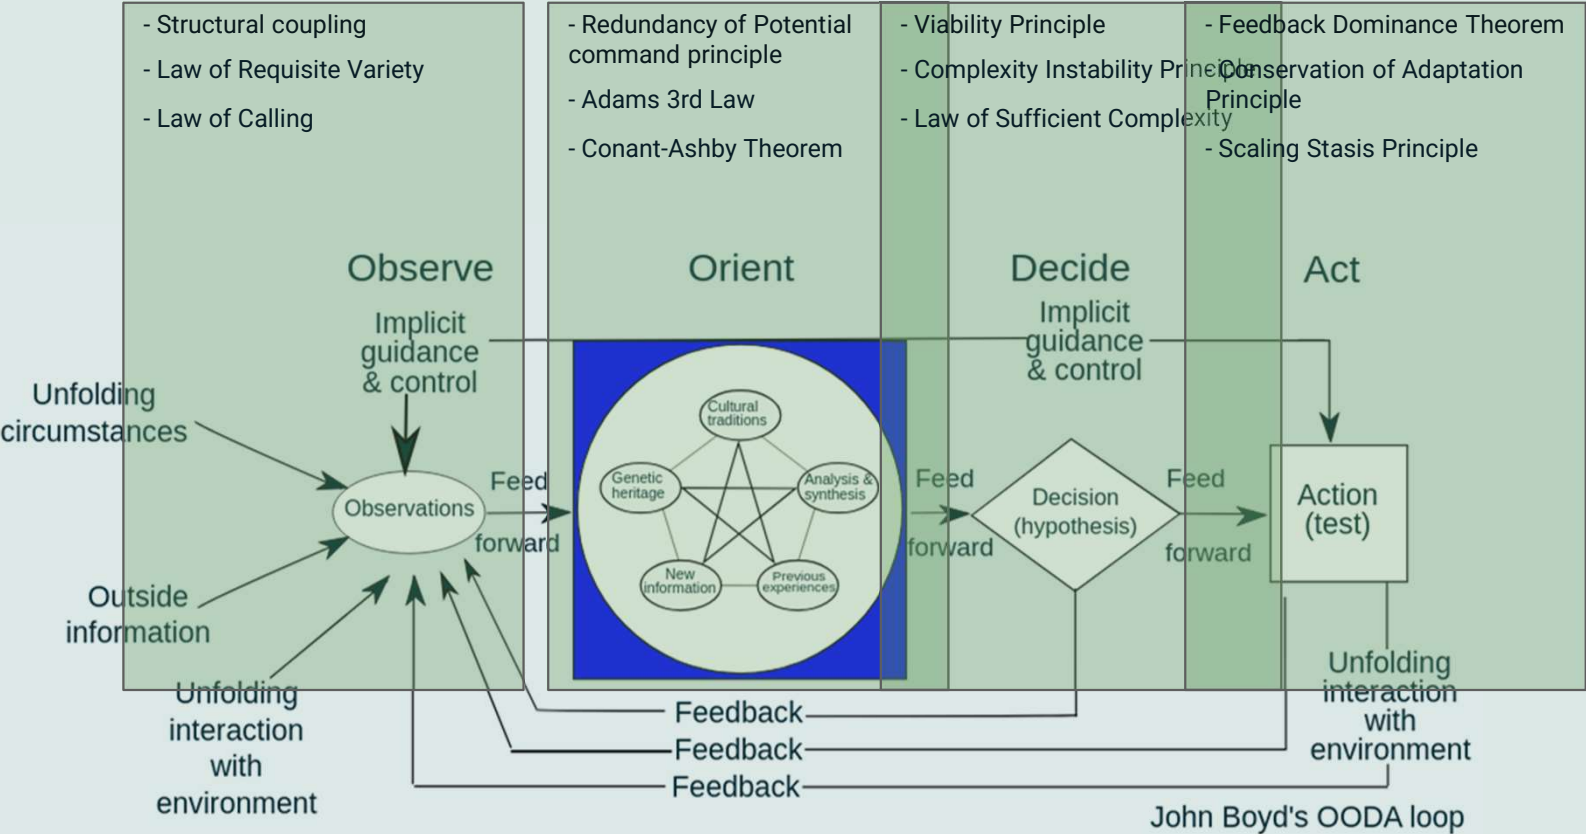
- Structural coupling

- Law of Requisite Variety

- Law of Calling

- Redundancy of Potential command principle

- Adams 3rd Law

- Conant-Ashby Theorem

- Viability Principle

- Complexity Instability Principle

- Law of Sufficient Complexity

- Feedback Dominance Theorem

- Conservation of Adaptation Principle

- Scaling Stasis Principle

Observe

Orient

Decide

Act

Implicit guidance & control

Implicit guidance & control

Unfolding circumstances

Observations

Feed forward

Cultural traditions

Genetic heritage

Analysis & synthesis

New information

Previous experiences

Feed forward

Decision (hypothesis)

Feed forward

Action (test)

Outside information

Unfolding interaction with environment

Unfolding interaction with environment

Feedback

Feedback

Feedback

John Boyd's OODA loop